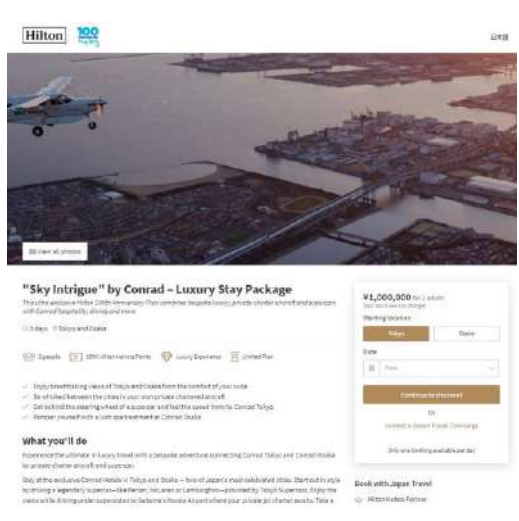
Hilton 100

日本語

View all photos

"Sky Intrigue" by Conrad – Luxury Stay Package

This ultra-exclusive Hilton 100th Anniversary Plan combines bespoke luxury, private charter aircraft and supercars with Conrad hospitality, dining and more

3 days · Tokyo and Osaka

2 people · 1,000,000 Hilton Honors Points · Luxury Experience · Limited Plan

Enjoy breathtaking views of Tokyo and Osaka from the comfort of your suite
Be whisked between the cities in your own private chartered aircraft
Get behind the steering wheel of a supercar and feel the speed from/to Conrad Tokyo
Pamper yourself with a lush spa treatment at Conrad Osaka

What you'll do

Experience the ultimate in luxury travel with a bespoke adventure connecting Conrad Tokyo and Conrad Osaka by private charter aircraft and supercars.

Stay at the exclusive Conrad Hotels in Tokyo and Osaka — two of Japan's most celebrated cities. Start out in style by driving a legendary supercar—like Ferrari, McLaren or Lamborghini—provided by Tokyo Supercars. Enjoy the views while driving under supervision to Saitama's Honda Airport where your private jet charter awaits. Take a

¥1,000,000 for 2 adults
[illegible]

Starting location
Tokyo
Osaka

Date
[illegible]

Continue to checkout
Or
Contact a Japan Travel Concierge

Only one booking available per day

Book with Japan Travel
Hilton Honors Partner